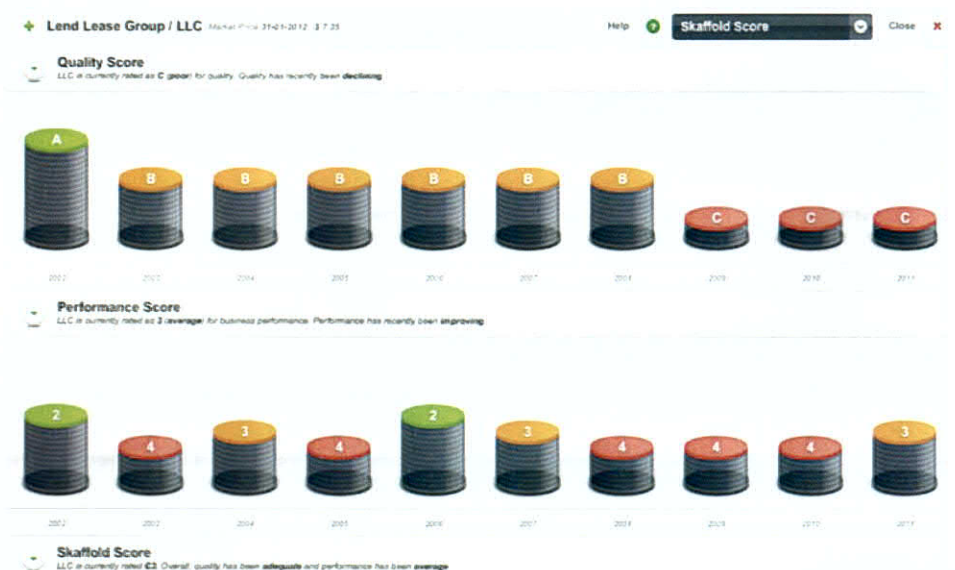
+ Lend Lease Group / LLC Market Price 31-01-2012 $ 7.25

Help Skaffold Score Close ×

Quality Score
LLC is currently rated as C (poor) for quality. Quality has recently been declining

A B B B B B B C C C

2002 2003 2004 2005 2006 2007 2008 2009 2010 2011

Performance Score
LLC is currently rated as 3 (average) for business performance. Performance has recently been improving

2 4 3 4 2 3 4 4 4 3

2002 2003 2004 2005 2006 2007 2008 2009 2010 2011

Skaffold Score
LLC is currently rated C3. Overall, quality has been adequate and performance has been average